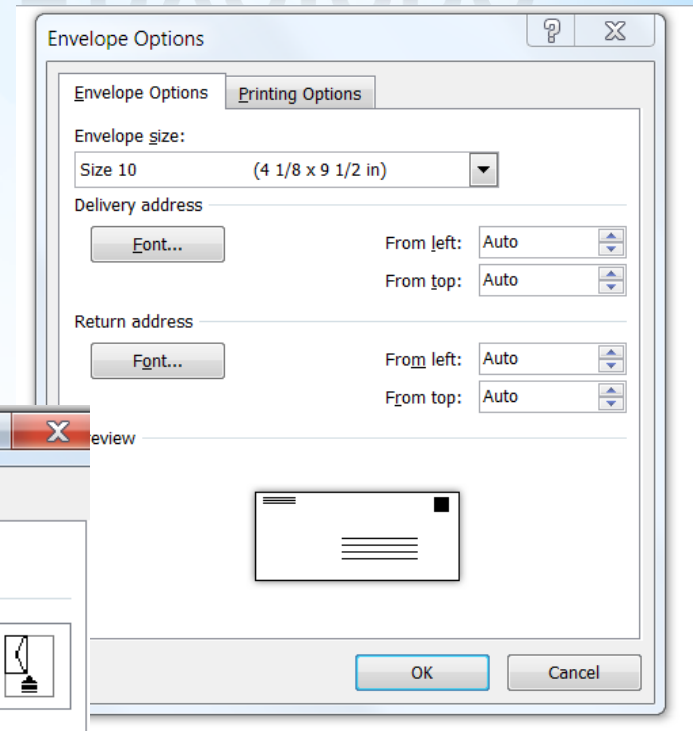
Envelope Options

Envelope Options | Printing Options

Envelope size:

Size 10 (4 1/8 x 9 1/2 in)

Delivery address

Font...

From left: Auto

From top: Auto

Return address

Font...

From left: Auto

From top: Auto

eview

OK

Cancel